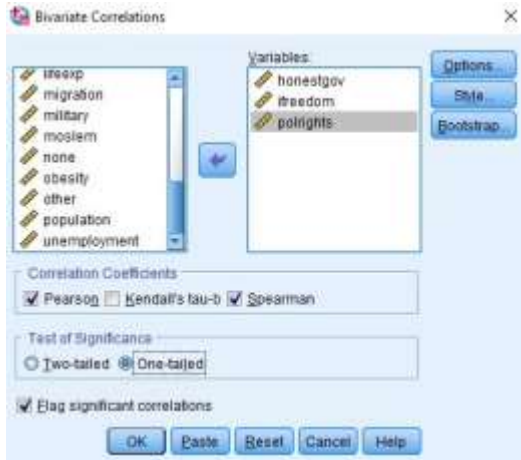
Bivariate Correlations

×

lifeexp
migration
military
moslem
none
obesity
other
population
unemployment

Variables:
honestgov
ifreedom
polrights

Options...
Style...
Bootstrap...

Correlation Coefficients
Pearson Kendall's tau-b Spearman

Test of Significance
Two-tailed One-tailed

Flag significant correlations

OK Paste Reset Cancel Help